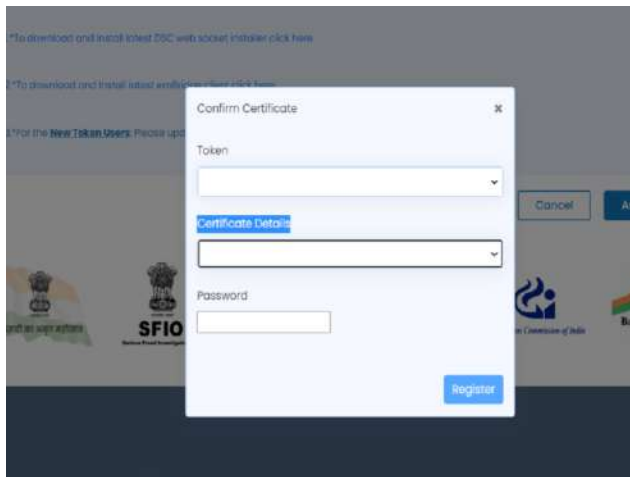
*To download and install latest DSC web socket installer click here

2.*To download and install latest emSigner client click here

*For the New Token Users, Please upd

Confirm Certificate

×

Token

Certificate Details

Password

Register

Cancel

A

SFIO

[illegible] Commission of India